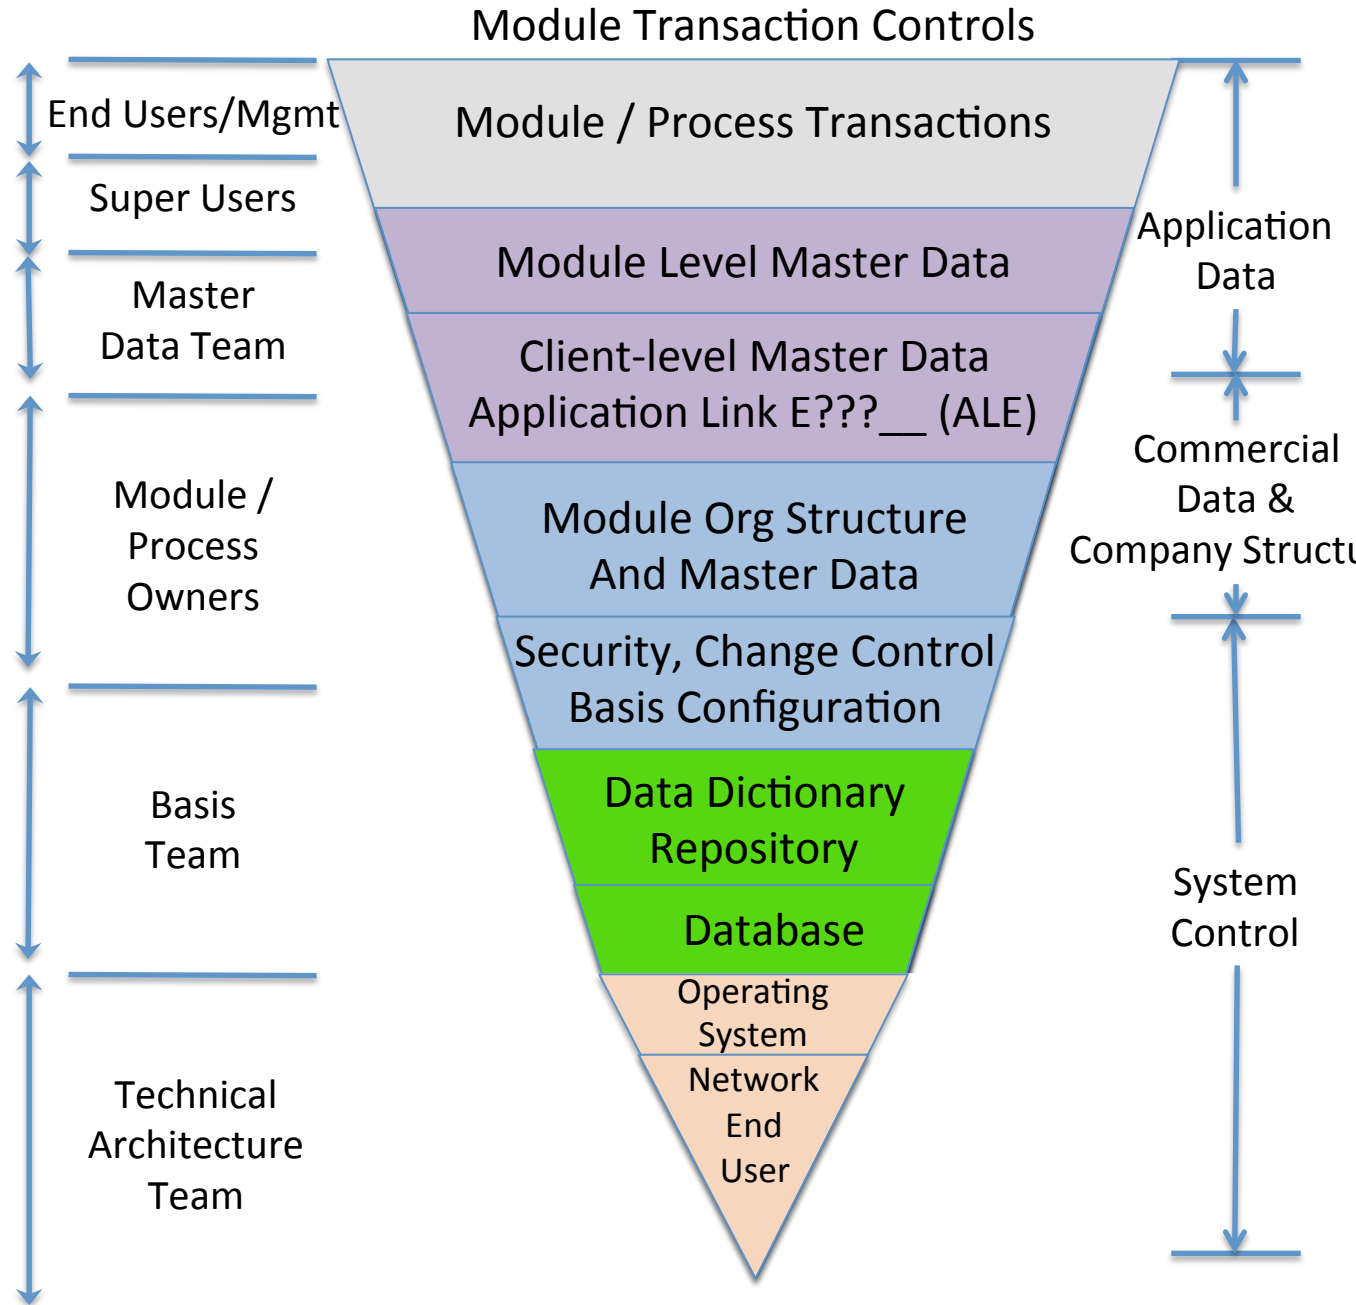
Module Transaction Controls

End Users/Mgmt

Super Users

Master Data Team

Module / Process Owners

Basis Team

Technical Architecture Team

Module / Process Transactions

Module Level Master Data

Client-level Master Data Application Link E???__ (ALE)

Module Org Structure And Master Data

Security, Change Control Basis Configuration

Data Dictionary Repository

Database

Operating System

Network End User

Application Data

Commercial Data & Company Structu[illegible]

System Control